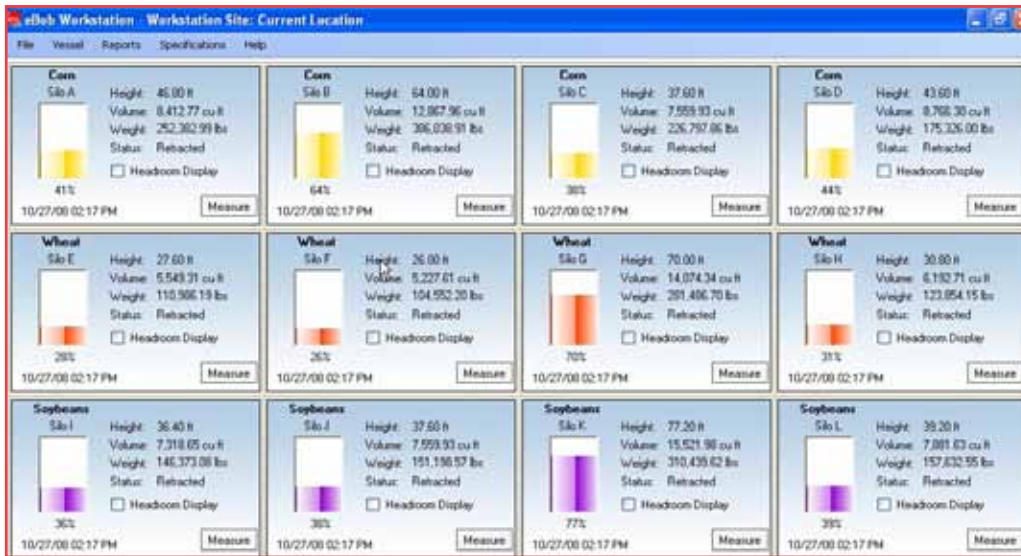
eBob Workstation - Workstation Site: Current Location

File Vessel Reports Specifications Help

Corn
Silo A
Height: 46.00 ft
Volume: 8,412.77 cu ft
Weight: 252,382.99 lbs
Status: Retracted
Headroom Display
41%
10/27/08 02:17 PM
Measure

Corn
Silo B
Height: 64.00 ft
Volume: 12,867.96 cu ft
Weight: 386,038.91 lbs
Status: Retracted
Headroom Display
64%
10/27/08 02:17 PM
Measure

Corn
Silo C
Height: 37.60 ft
Volume: 7,559.93 cu ft
Weight: 226,797.86 lbs
Status: Retracted
Headroom Display
38%
10/27/08 02:17 PM
Measure

Corn
Silo D
Height: 43.60 ft
Volume: 8,766.30 cu ft
Weight: 175,326.00 lbs
Status: Retracted
Headroom Display
44%
10/27/08 02:17 PM
Measure

Wheat
Silo E
Height: 27.60 ft
Volume: 5,549.31 cu ft
Weight: 110,986.19 lbs
Status: Retracted
Headroom Display
28%
10/27/08 02:17 PM
Measure

Wheat
Silo F
Height: 26.00 ft
Volume: 5,227.61 cu ft
Weight: 104,552.20 lbs
Status: Retracted
Headroom Display
26%
10/27/08 02:17 PM
Measure

Wheat
Silo G
Height: 70.00 ft
Volume: 14,074.34 cu ft
Weight: 281,486.70 lbs
Status: Retracted
Headroom Display
70%
10/27/08 02:17 PM
Measure

Wheat
Silo H
Height: 30.80 ft
Volume: 6,192.71 cu ft
Weight: 123,854.15 lbs
Status: Retracted
Headroom Display
31%
10/27/08 02:17 PM
Measure

Soybeans
Silo I
Height: 36.40 ft
Volume: 7,318.65 cu ft
Weight: 146,373.08 lbs
Status: Retracted
Headroom Display
36%
10/27/08 02:17 PM
Measure

Soybeans
Silo J
Height: 37.60 ft
Volume: 7,559.93 cu ft
Weight: 151,198.57 lbs
Status: Retracted
Headroom Display
38%
10/27/08 02:17 PM
Measure

Soybeans
Silo K
Height: 77.20 ft
Volume: 15,521.98 cu ft
Weight: 310,439.62 lbs
Status: Retracted
Headroom Display
77%
10/27/08 02:17 PM
Measure

Soybeans
Silo L
Height: 39.20 ft
Volume: 7,881.63 cu ft
Weight: 157,632.55 lbs
Status: Retracted
Headroom Display
39%
10/27/08 02:17 PM
Measure